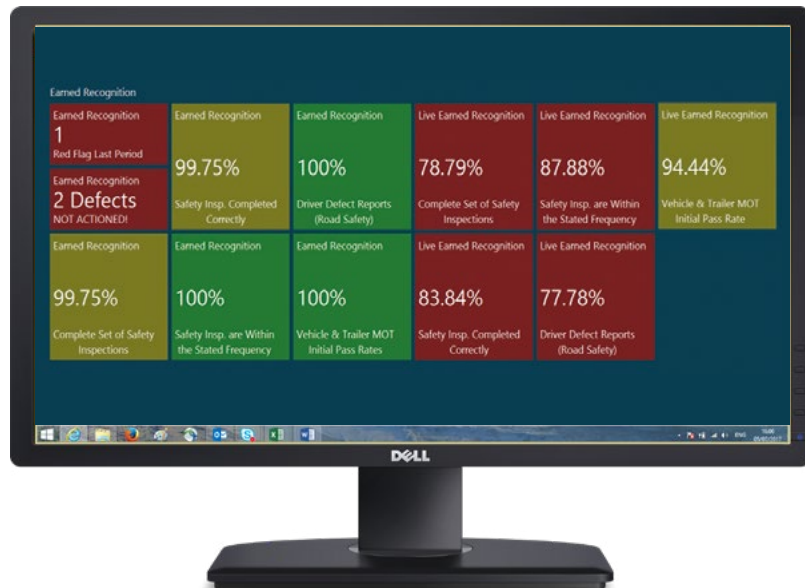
Earned Recognition

Earned Recognition
1
Red Flag Last Period

Earned Recognition
2 Defects
NOT ACTIONED!

Earned Recognition
99.75%
Safety Insp. Completed Correctly

Earned Recognition
100%
Driver Defect Reports (Road Safety)

Live Earned Recognition
78.79%
Complete Set of Safety Inspections

Live Earned Recognition
87.88%
Safety Insp. are Within the Stated Frequency

Live Earned Recognition
94.44%
Vehicle & Trailer MOT Initial Pass Rate

Earned Recognition
99.75%
Complete Set of Safety Inspections

Earned Recognition
100%
Safety Insp. are Within the Stated Frequency

Earned Recognition
100%
Vehicle & Trailer MOT Initial Pass Rates

Live Earned Recognition
83.84%
Safety Insp. Completed Correctly

Live Earned Recognition
77.78%
Driver Defect Reports (Road Safety)

ENG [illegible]

DELL